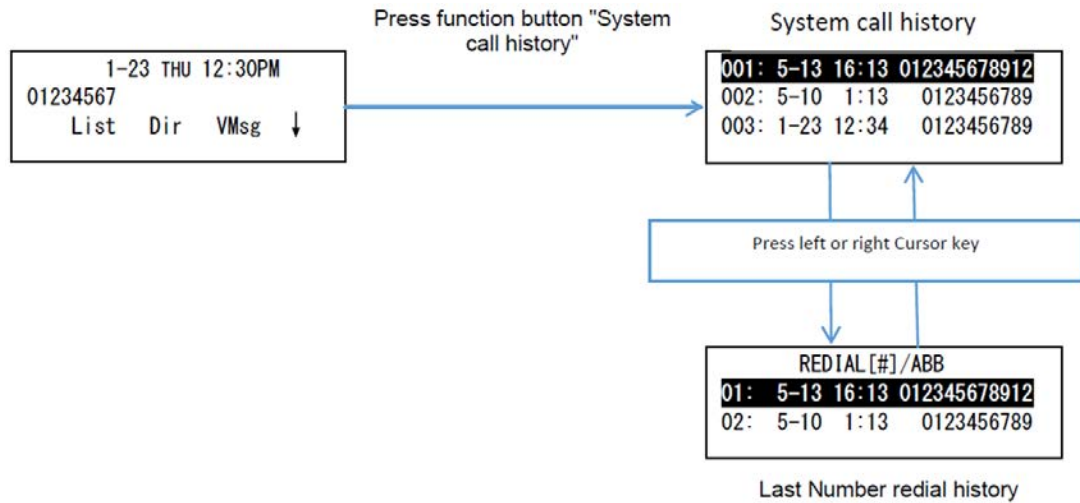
1-23 THU 12:30PM
01234567
List Dir VMsg ↓

Press function button "System call history"

System call history

001: 5-13 16:13 012345678912
002: 5-10 1:13 0123456789
003: 1-23 12:34 0123456789

Press left or right Cursor key

REDIAL[#]/ABB
01: 5-13 16:13 012345678912
02: 5-10 1:13 0123456789

Last Number redial history